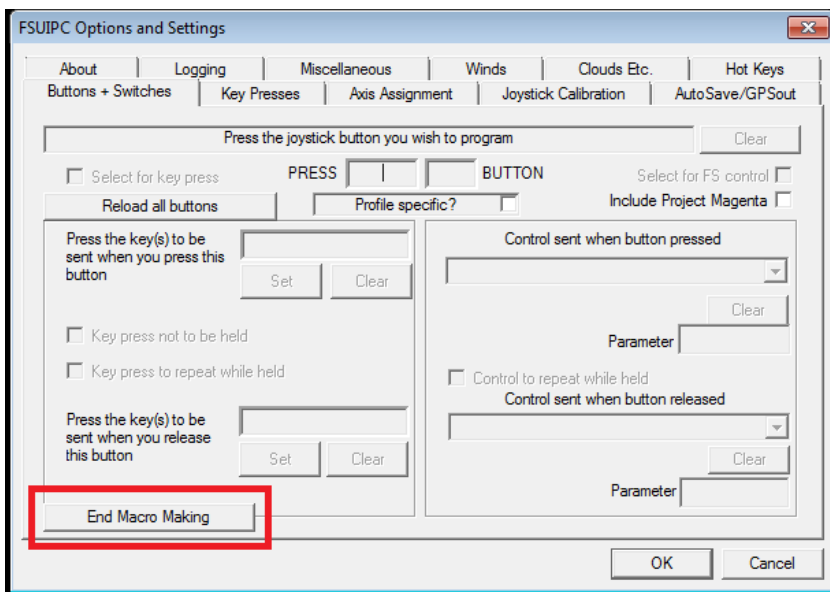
FSUIPC Options and Settings

About | Logging | Miscellaneous | Winds | Clouds Etc. | Hot Keys
Buttons + Switches | Key Presses | Axis Assignment | Joystick Calibration | AutoSave/GPSout

Press the joystick button you wish to program

Clear

Select for key press

PRESS

BUTTON

Select for FS control

Reload all buttons

Profile specific?

Include Project Magenta

Press the key(s) to be sent when you press this button

Set

Clear

Key press not to be held

Key press to repeat while held

Press the key(s) to be sent when you release this button

Set

Clear

End Macro Making

Control sent when button pressed

Clear

Parameter

Control to repeat while held

Control sent when button released

Clear

Parameter

OK

Cancel